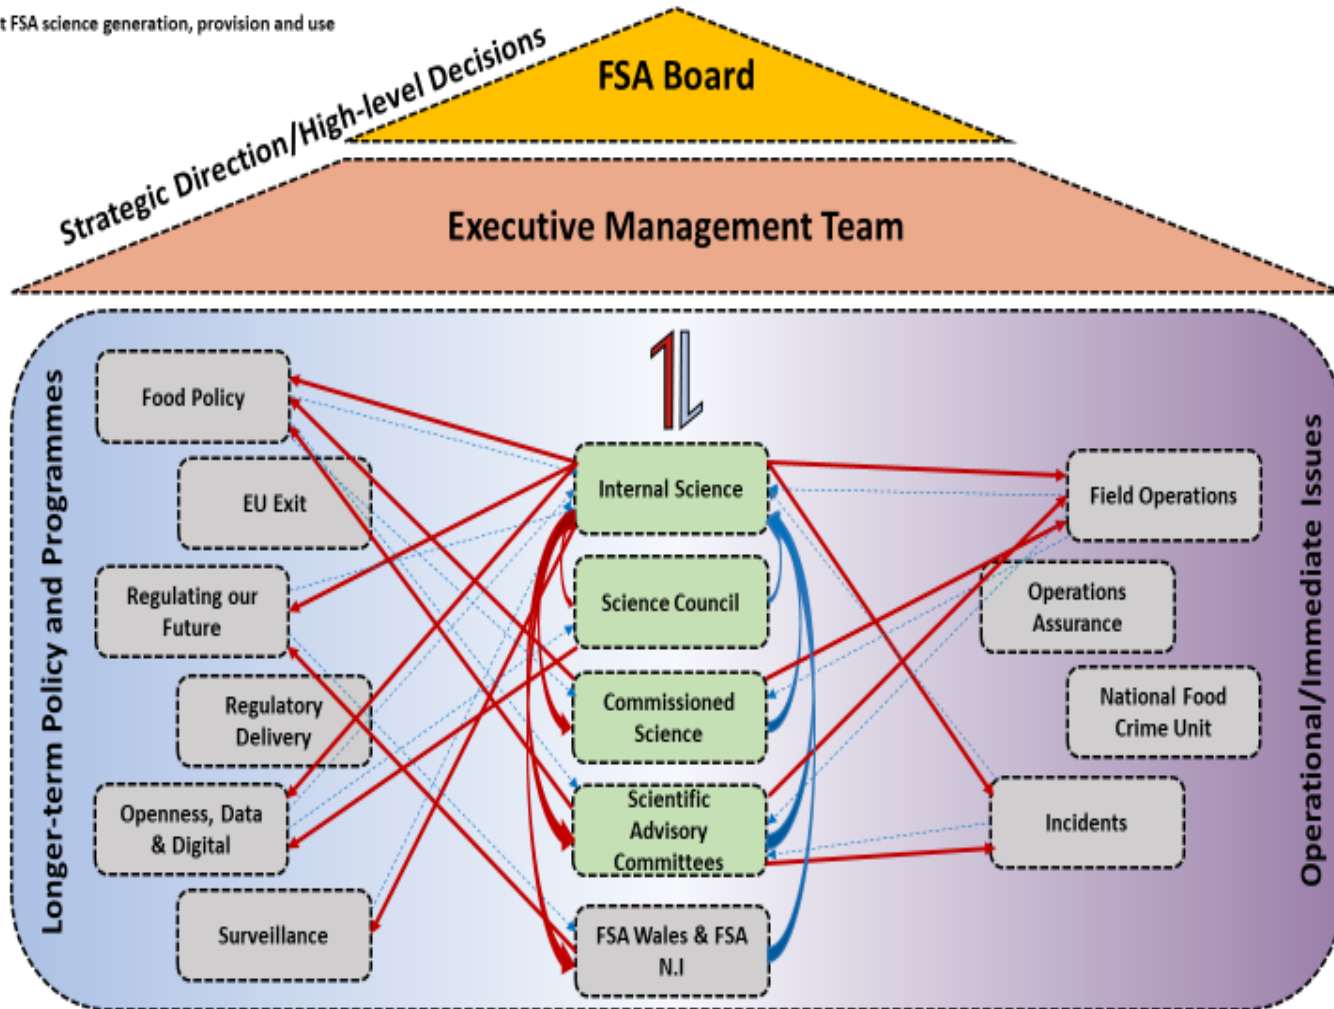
t FSA science generation, provision and use

Strategic Direction/High-level Decisions

FSA Board

Executive Management Team

Longer-term Policy and Programmes

Food Policy

EU Exit

Regulating our Future

Regulatory Delivery

Openness, Data & Digital

Surveillance

Internal Science

Science Council

Commissioned Science

Scientific Advisory Committees

FSA Wales & FSA N.I

Field Operations

Operations Assurance

National Food Crime Unit

Incidents

Operational/Immediate Issues